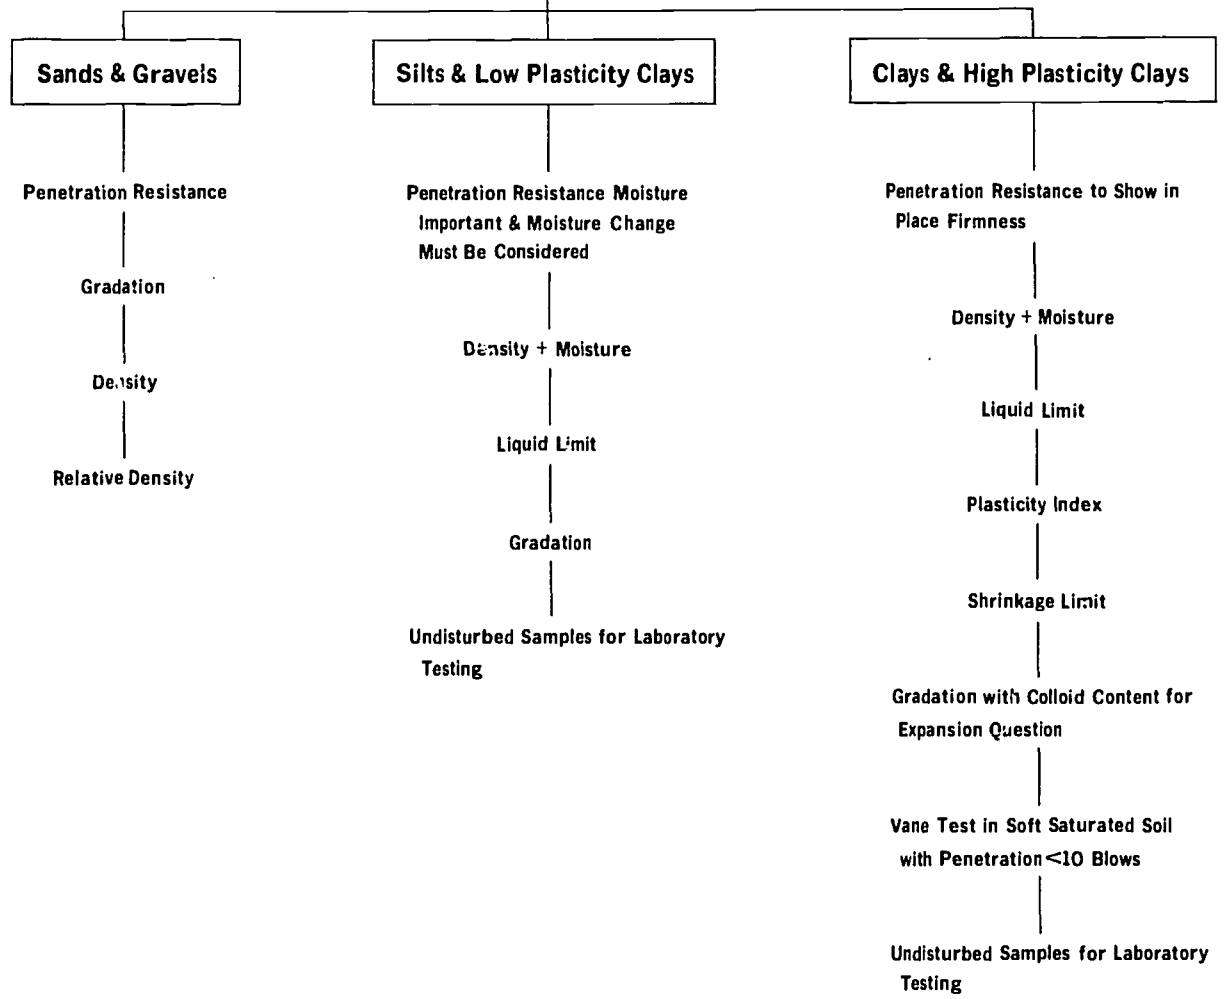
Sands & Gravels

Penetration Resistance

Gradation

Density

Relative Density

Silts & Low Plasticity Clays

Penetration Resistance Moisture Important & Moisture Change Must Be Considered

Density + Moisture

Liquid Limit

Gradation

Undisturbed Samples for Laboratory Testing

Clays & High Plasticity Clays

Penetration Resistance to Show in Place Firmness

Density + Moisture

Liquid Limit

Plasticity Index

Shrinkage Limit

Gradation with Colloid Content for Expansion Question

Vane Test in Soft Saturated Soil with Penetration $<$10 Blows

Undisturbed Samples for Laboratory Testing